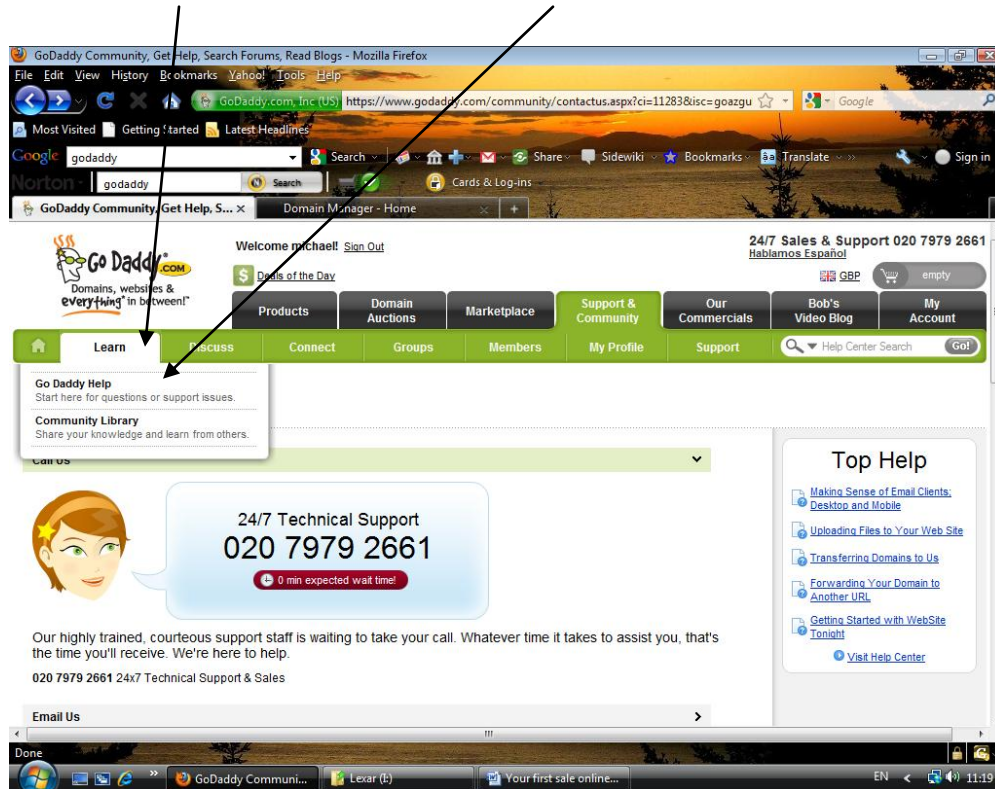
GoDaddy Community, Get Help, Search Forums, Read Blogs - Mozilla Firefox

File Edit View History Bookmarks Yahoo! Tools Help

GoDaddy.com, Inc (US) https://www.godaddy.com/community/contactus.aspx?ci=11283&isc=goazgu

Google

Most Visited Getting Started Latest Headlines

Google godaddy Search Share Sidewiki Bookmarks Translate Sign in

Norton godaddy Search Cards & Log-ins

GoDaddy Community, Get Help, S... Domain Manager - Home

Go Daddy.com Domains, websites & everything in between!

Welcome michael! Sign Out

Deals of the Day

24/7 Sales & Support 020 7979 2661
Hablamos Español

GBP empty

Products | Domain Auctions | Marketplace | Support & Community | Our Commercials | Bob's Video Blog | My Account

Learn | Discuss | Connect | Groups | Members | My Profile | Support | Help Center Search | Go!

Go Daddy Help
Start here for questions or support issues.

Community Library
Share your knowledge and learn from others.

Call Us

24/7 Technical Support
020 7979 2661
0 min expected wait time!

Our highly trained, courteous support staff is waiting to take your call. Whatever time it takes to assist you, that's the time you'll receive. We're here to help.

020 7979 2661 24x7 Technical Support & Sales

Email Us

Top Help

Making Sense of Email Clients: Desktop and Mobile

Uploading Files to Your Web Site

Transferring Domains to Us

Forwarding Your Domain to Another URL

Getting Started with WebSite Tonight

Visit Help Center

Done

GoDaddy Communi... Lexar (I:) Your first sale online... EN 11:19